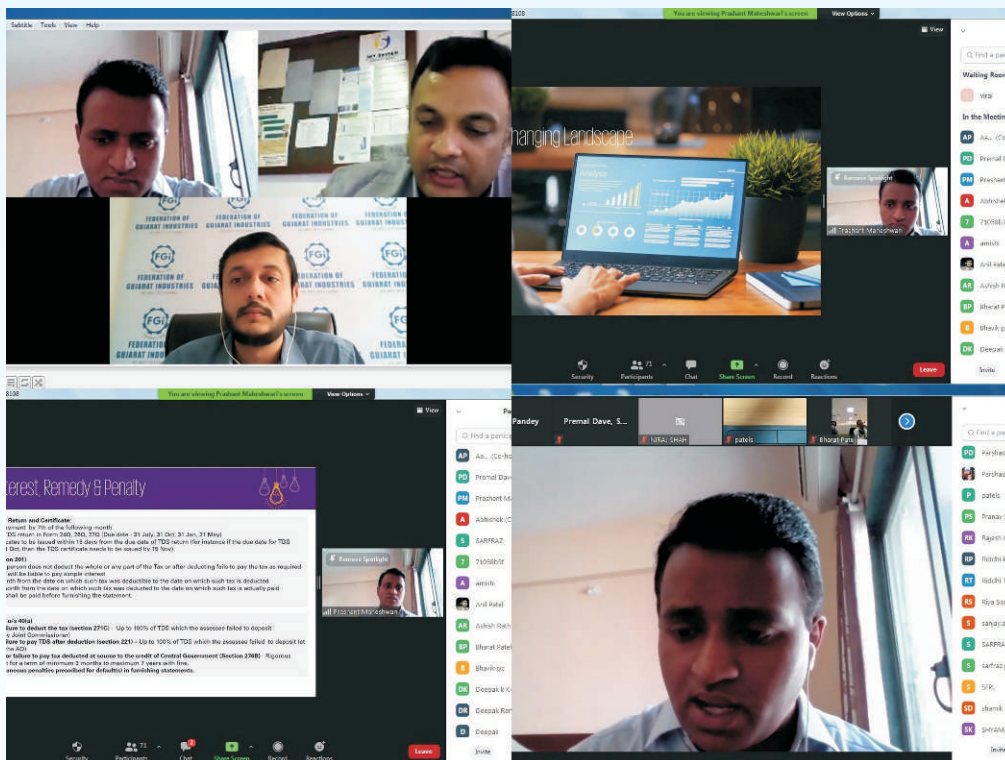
Subtitle Tools View Help

FGI FEDERATION OF GUJARAT INDUSTRIES

FGI FEDERATION OF GUJARAT INDUSTRIES

FGI FEDERATION OF GUJARAT INDUSTRIES

You are viewing Prashant Maheshwari's screen View Options

View

hanging Landscape

Analysis

Remove Spotlight

Prashant Maheshwari

Security Participants 71 Chat Share Screen Record Reactions Leave

Find a pa

Waiting Room

viral

In the Meeting

AP AA... (Co

PD Premal D

PM Prashant

A Abhishek

7 71098b1

A amish

Anil Pate

AR Ashish R

BP Bharat P

B Bhavik-p

DK Deepak

Invite

You are viewing Prashant Maheshwari's screen View Options

View

terest, Remedy & Penalty

Return and Certificate

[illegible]

Remove Spotlight

Prashant Maheshwari

Find a parti

AP Aa... (Co-ho

PD Premal Dav

PM Prashant M

A Abhishek (C

S SARFRAZ

7 71098b1tf

A amish

Anil Patel

AR Ashish Rath

BP Bharat Patel

B Bhavik-pc

DK Deepak k-K

DR Deepak Ran

D Deepak

Invite

Security Participants 71 Chat Share Screen Record Reactions Leave

Pandey Premal Dave, S... NIRAJ SHAH patels Bharat Pate

Find a pa

PD Parshad

Parshad

P patels

PS Pranav

RK Rajesh

RP Riddhi

RT Riddhi

RS Riya So

S sanjay

S SARFRA

S sarfraz

S SFPL

SD sbank

SK SHYAM

Invite